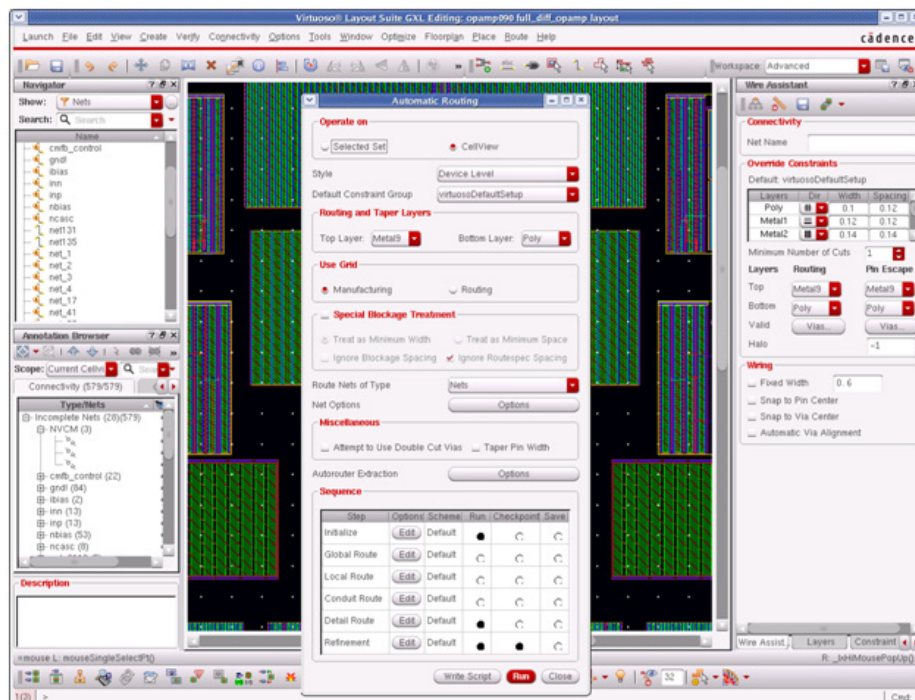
Virtuoso® Layout Suite GXL Editing: opamp090 full_diff_opamp layout

Launch File Edit View Create Verify Connectivity Options Tools Window Optimize Floorplan Place Route Help

cādence

Workspace: Advanced

Navigator

Show: Nets

Search: Search

Name
cmfb_control
gndl
ibias
inn
inp
nbias
ncasc
net131
net135
net_1
net_2
net_3
net_4
net_17
net_41

Annotation Browser

Scope: Current Cellview

Connectivity (579/579)

Type/Nets
Incomplete Nets (28)(579)
NVCM (3)
cmfb_control (22)
gndl (84)
ibias (2)
inn (13)
inp (13)
nbias (53)
ncasc (8)

Description

Automatic Routing

Operate on
Selected Set
CellView

Style Device Level
Default Constraint Group virtuosoDefaultSetup

Routing and Taper Layers
Top Layer: Metal9 Bottom Layer: Poly

Use Grid
Manufacturing
Routing

Special Blockage Treatment
Treat as Minimum Width
Treat as Minimum Space
Ignore Blockage Spacing
Ignore Routespec Spacing

Route Nets of Type Nets
Net Options Options

Miscellaneous
Attempt to Use Double Cut Vias
Taper Pin Width

Autorouter Extraction Options

Sequence

| Step | Options | Scheme | Run | Checkpoint | Save |
|---|---|---|---|---|---|
| Initialize | Edit | Default | ● | ○ | ○ |
| Global Route | Edit | Default | ○ | ○ | ○ |
| Local Route | Edit | Default | ○ | ○ | ○ |
| Conduit Route | Edit | Default | ○ | ○ | ○ |
| Detail Route | Edit | Default | ● | ○ | ○ |
| Refinement | Edit | Default | ● | ● | ○ |

Write Script Run Close

Wire Assistant

Connectivity
Net Name

Override Constraints
Default: virtuosoDefaultSetup

| Layers | Dir | Width | Spacing |
|---|---|---|---|
| Poly | | 0.1 | 0.12 |
| Metal1 | | 0.12 | 0.12 |
| Metal2 | | 0.14 | 0.14 |

Minimum Number of Cuts 1

Layers Routing Pin Escape
Top Metal9 Metal9
Bottom Poly Poly
Valid Vias... Vias...
Halo -1

Wiring
Fixed Width 0.6
Snap to Pin Center
Snap to Via Center
Automatic Via Alignment

Wire Assist Layers Constraint

mouse L: mouseSingleSelectPt()

R: _bHiMousePopUp()

32

1(3)

Cmd: